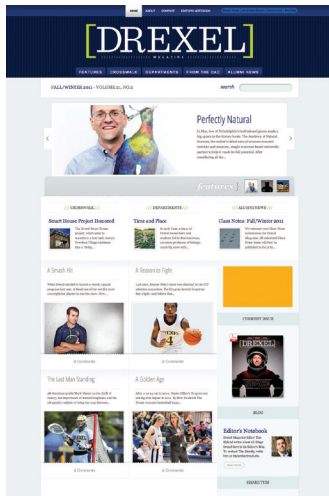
HOME ABOUT CONTACT EXPLORE ARTICLES

DREXEL
MAGAZINE

FEATURES CROSSWALK DEPARTMENTS FROM THE DAC ALUMNI NEWS

FALL/WINTER 2011 - VOLUME 21, NO.2

search

Perfectly Natural

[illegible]

features

CROSSWALK
Smart House Project Honored
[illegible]

DEPARTMENTS
Time and Place
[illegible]

ALUMNI NEWS
Class Notes: Fall/Winter 2011
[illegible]

A Smash Hit
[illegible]
Comments

A Reason to Fight
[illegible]
Comments

CURRENT ISSUE

DREXEL

The Last Man Standing
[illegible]
Comments

A Golden Age
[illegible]
Comments

BLOG

Editor's Notebook
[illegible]

CONNECT WITH